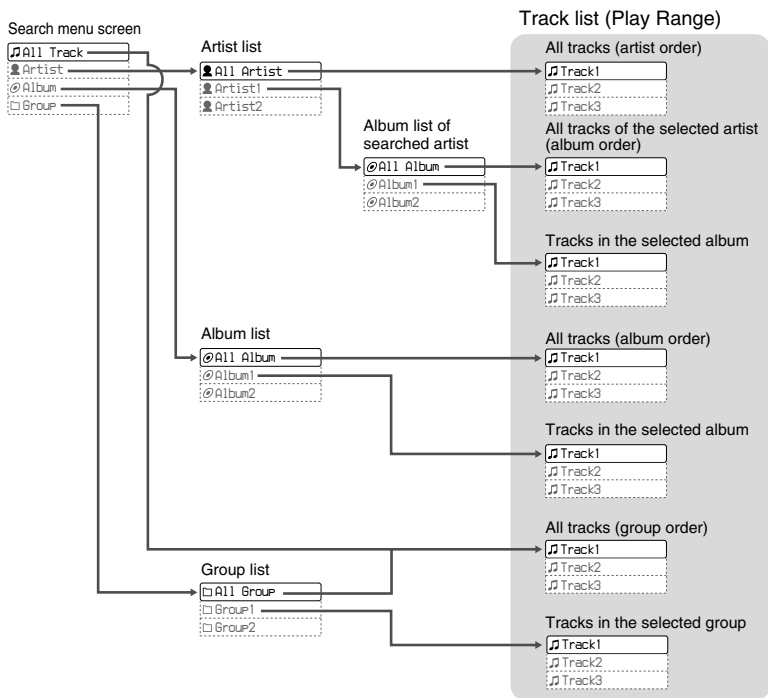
Search menu screen

All Track
Artist
Album
Group

Artist list

All Artist
Artist1
Artist2

Album list of searched artist

All Album
Album1
Album2

Album list

All Album
Album1
Album2

Group list

All Group
Group1
Group2

Track list (Play Range)

All tracks (artist order)

Track1
Track2
Track3

All tracks of the selected artist (album order)

Track1
Track2
Track3

Tracks in the selected album

Track1
Track2
Track3

All tracks (album order)

Track1
Track2
Track3

Tracks in the selected album

Track1
Track2
Track3

All tracks (group order)

Track1
Track2
Track3

Tracks in the selected group

Track1
Track2
Track3